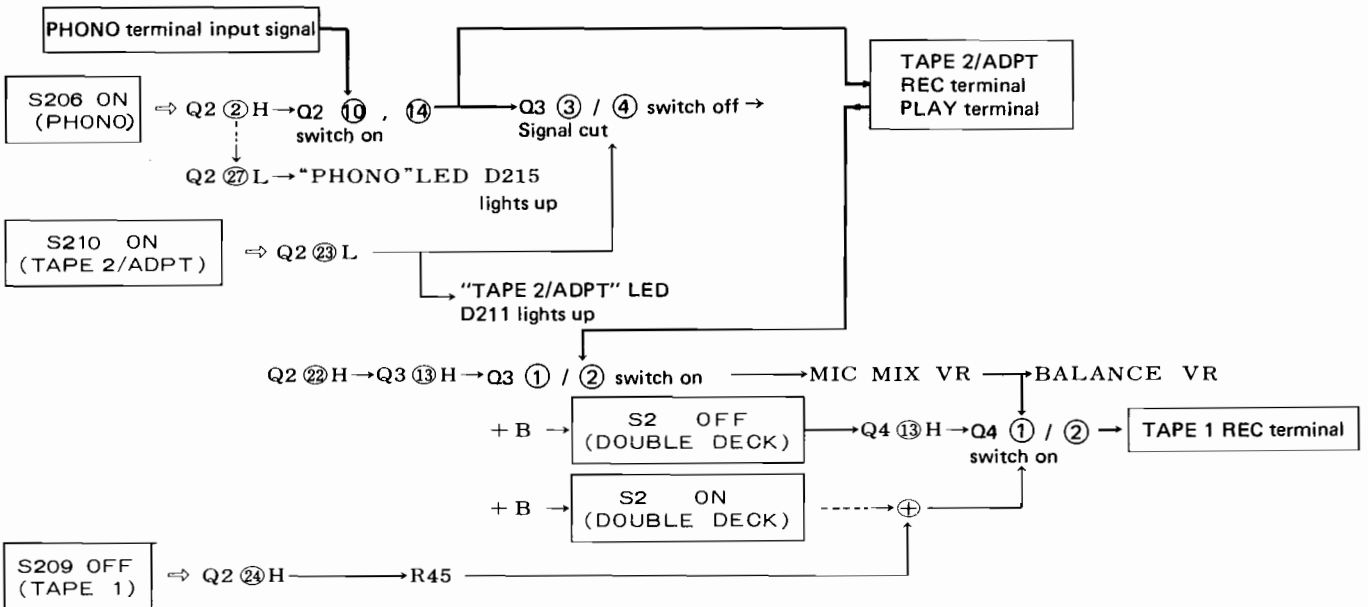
PHONO terminal input signal

S206 ON (PHONO) ⇨ Q2 ② H → Q2 ⑩ , ⑭ switch on → Q3 ③ / ④ switch off → Signal cut

TAPE 2/ADPT REC terminal PLAY terminal

Q2 ㉗ L → "PHONO" LED D215 lights up

S210 ON (TAPE 2/ADPT) ⇨ Q2 ㉓ L

"TAPE 2/ADPT" LED D211 lights up

Q2 ㉒ H → Q3 ⑬ H → Q3 ① / ② switch on → MIC MIX VR → BALANCE VR

+B → S2 OFF (DOUBLE DECK) → Q4 ⑬ H → Q4 ① / ② → TAPE 1 REC terminal
switch on

+B → S2 ON (DOUBLE DECK) → ⊕

S209 OFF (TAPE 1) ⇨ Q2 ㉔ H → R45